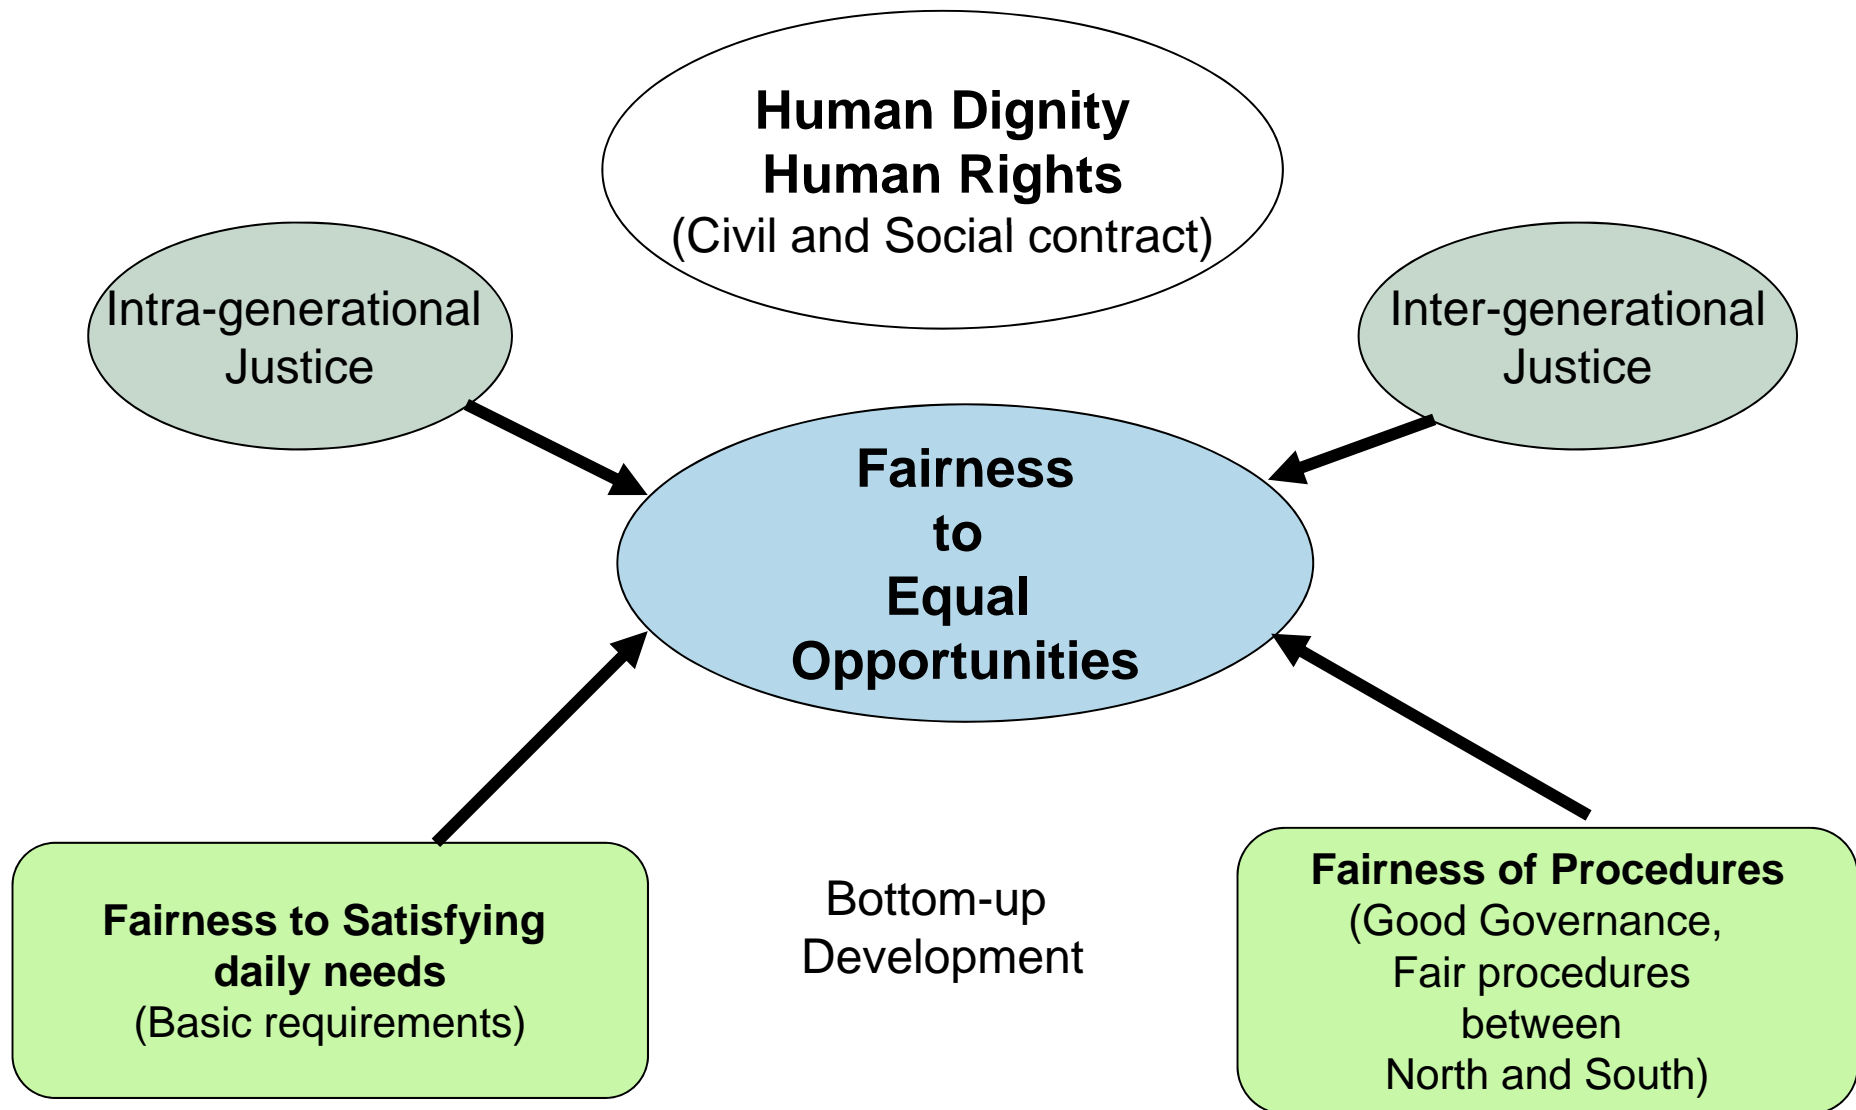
Human Dignity
Human Rights
(Civil and Social contract)

Intra-generational Justice

Inter-generational Justice

Fairness to Equal Opportunities

Fairness to Satisfying daily needs
(Basic requirements)

Bottom-up Development

Fairness of Procedures
(Good Governance, Fair procedures between North and South)